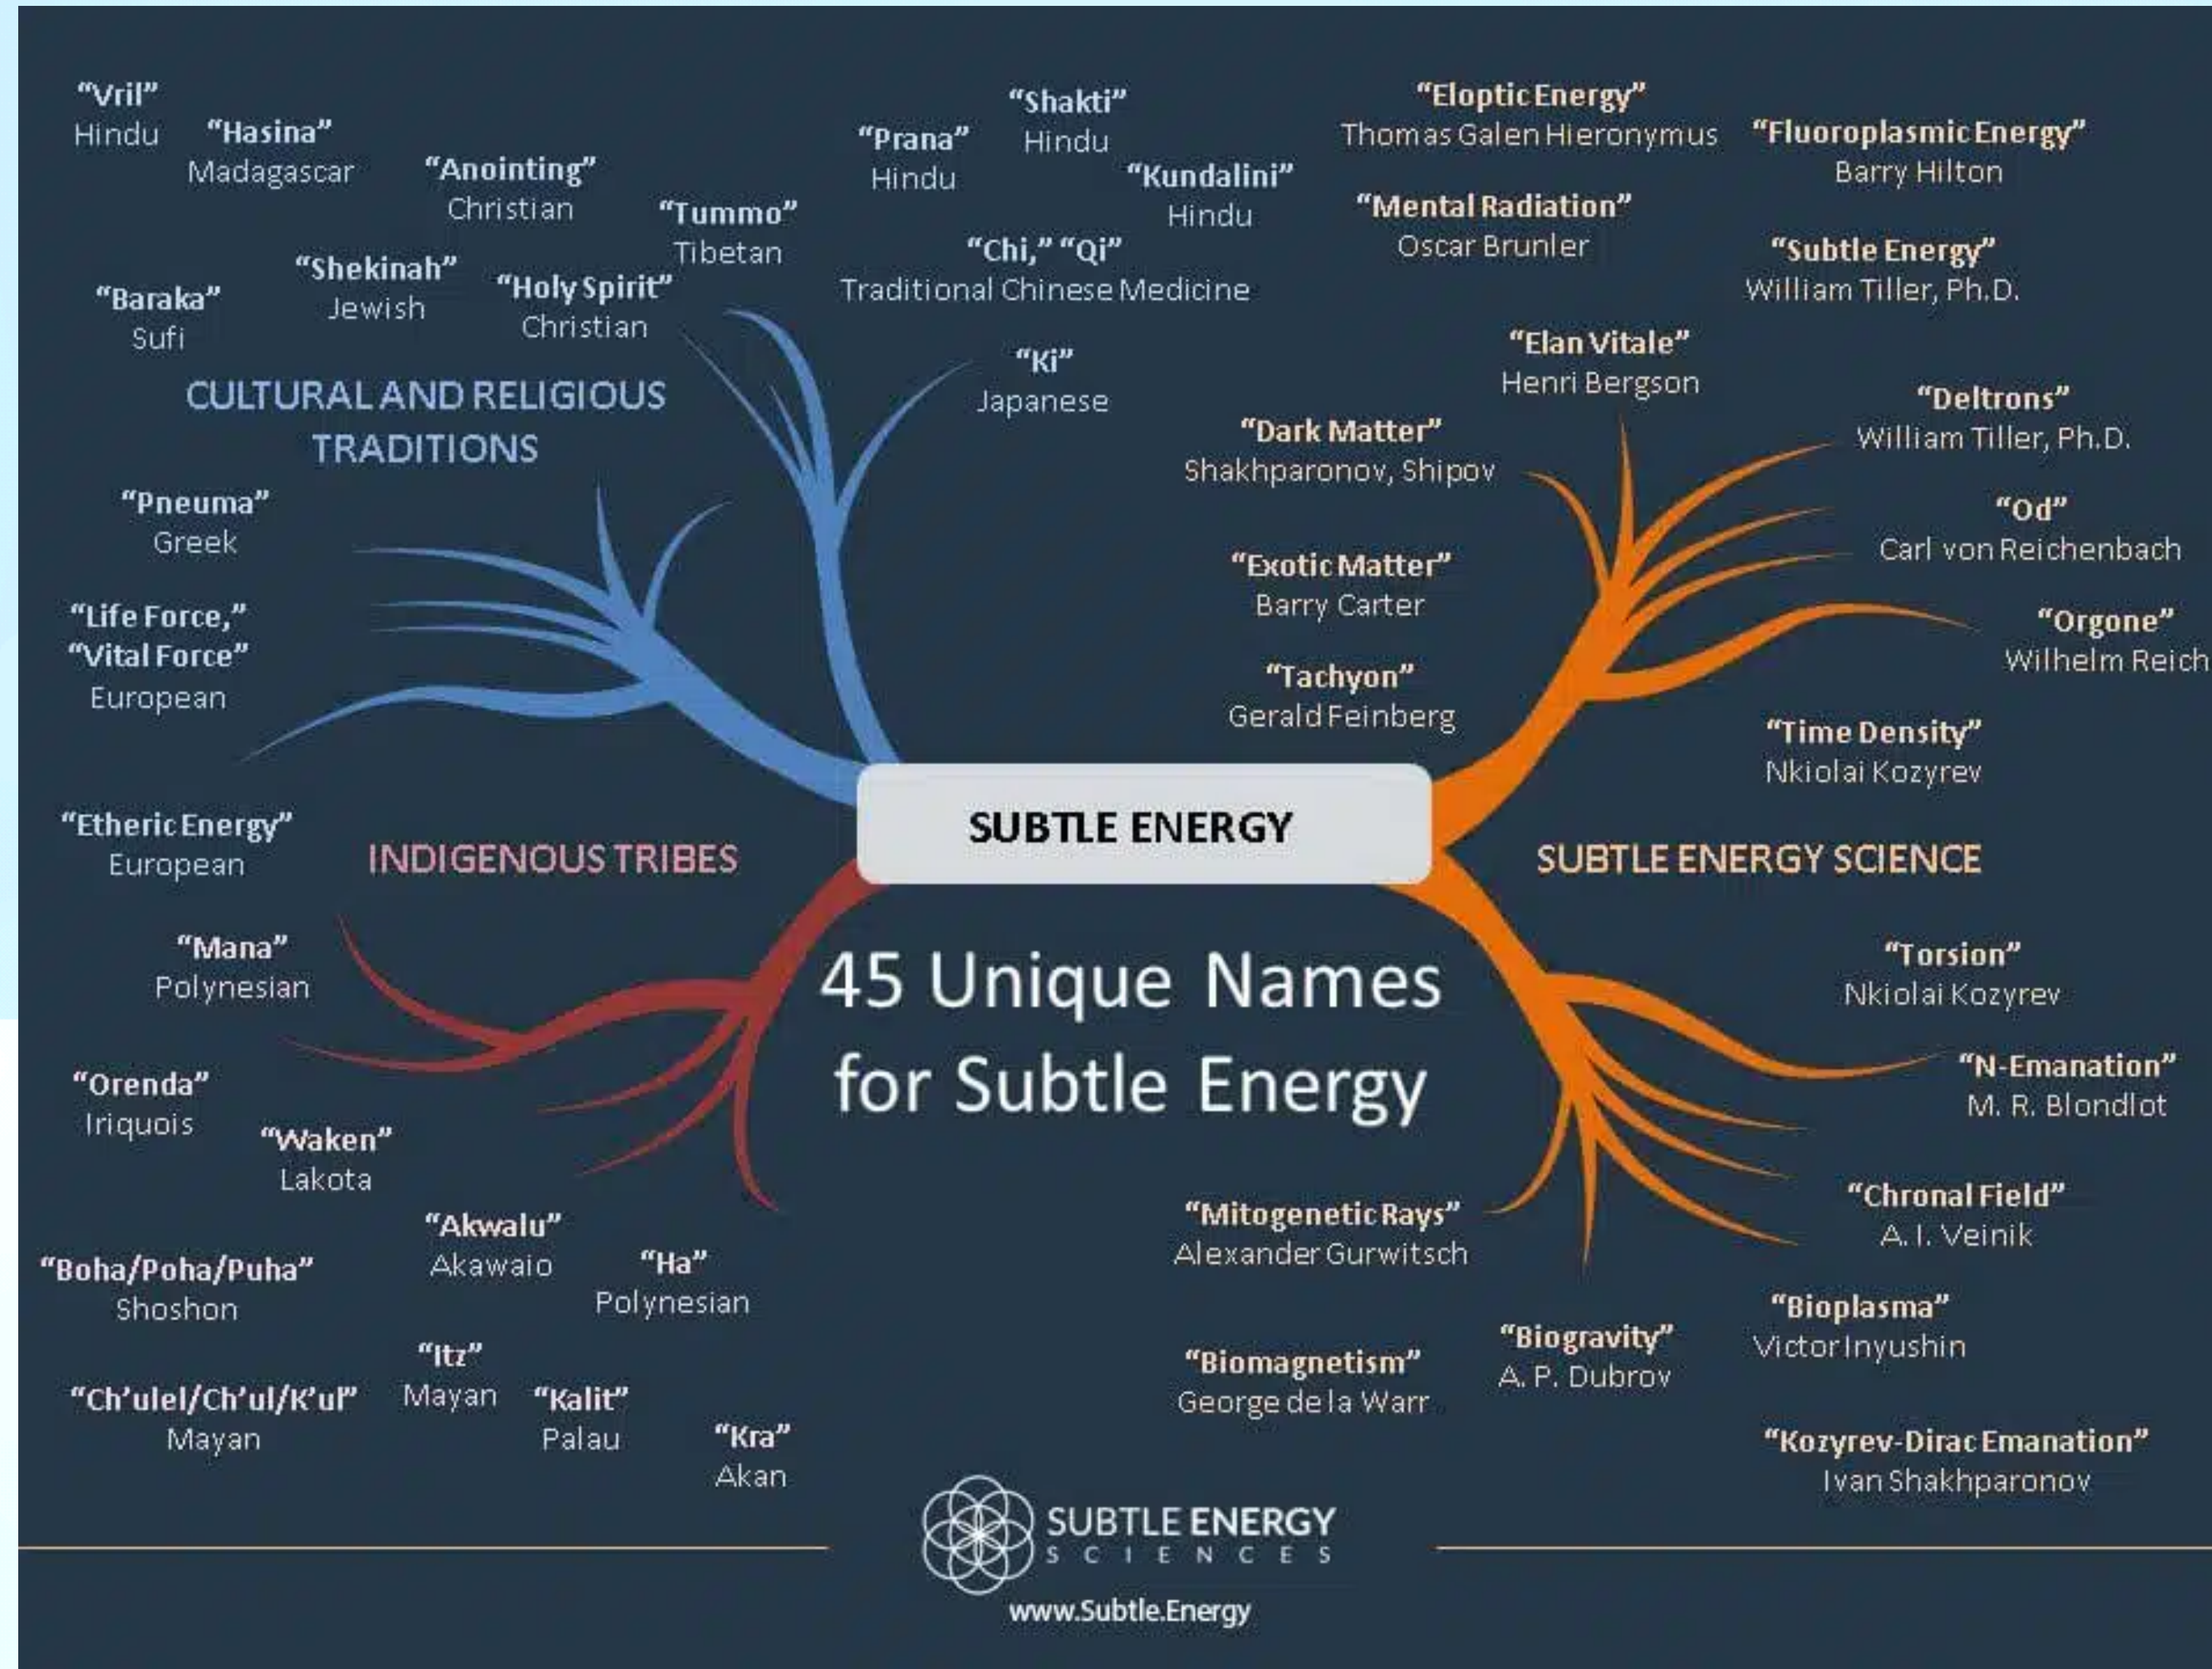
"Vril"
Hindu

"Hasina"
Madagascar

"Anointing"
Christian

"Tummo"
Tibetan

"Prana"
Hindu

"Shakti"
Hindu

"Kundalini"
Hindu

"Chi," "Qi"
Traditional Chinese Medicine

"Eloptic Energy"
Thomas Galen Hieronymus

"Fluoroplasmic Energy"
Barry Hilton

"Mental Radiation"
Oscar Brunler

"Subtle Energy"
William Tiller, Ph.D.

"Baraka"
Sufi

"Shekinah"
Jewish

"Holy Spirit"
Christian

"Ki"
Japanese

CULTURAL AND RELIGIOUS TRADITIONS

"Elan Vitale"
Henri Bergson

"Dark Matter"
Shakhparonov, Shipov

"Deltrons"
William Tiller, Ph.D.

"Od"
Carl von Reichenbach

"Pneuma"
Greek

"Life Force,"
"Vital Force"
European

"Exotic Matter"
Barry Carter

"Tachyon"
Gerald Feinberg

"Orgone"
Wilhelm Reich

"Time Density"
Nkiolai Kozyrev

"Etheric Energy"
European

INDIGENOUS TRIBES

SUBTLE ENERGY

SUBTLE ENERGY SCIENCE

"Mana"
Polynesian

45 Unique Names for Subtle Energy

"Torsion"
Nkiolai Kozyrev

"N-Emanation"
M. R. Blondlot

"Orenda"
Iriquois

"Waken"
Lakota

"Akwalu"
Akawaio

"Ha"
Polynesian

"Boha/Poha/Puha"
Shoshon

"Mitogenetic Rays"
Alexander Gurwitsch

"Chronal Field"
A. I. Veinik

"Bioplasma"
Victor Inyushin

"Biogravity"
A. P. Dubrov

"Biomagnetism"
George de la Warr

"Itz"
Mayan

"Ch'ulel/Ch'ul/K'ul"
Mayan

"Kalit"
Palau

"Kra"
Akan

"Kozyrev-Dirac Emanation"
Ivan Shakhparonov

SUBTLE ENERGY
SCIENCES
www.Subtle.Energy